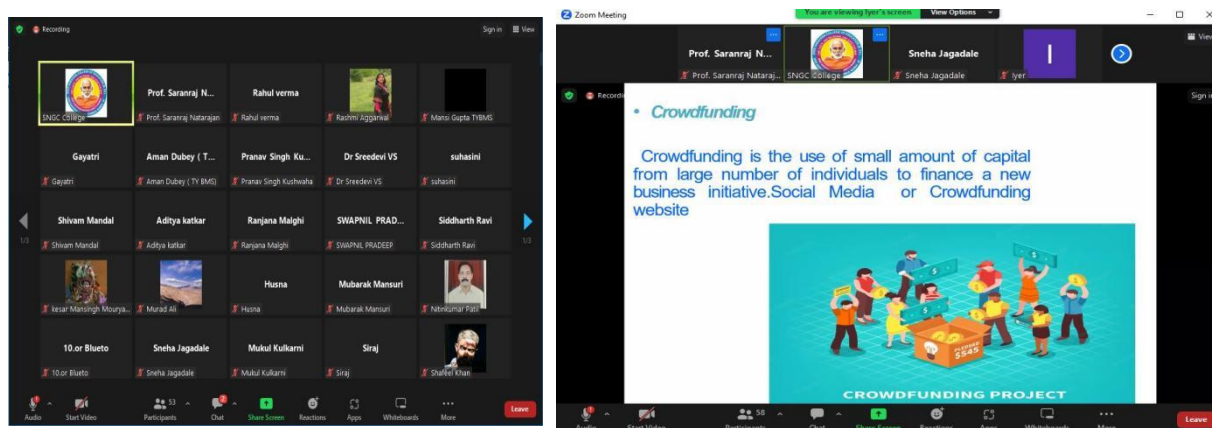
Recording

Sign in View

SNGC College

Prof. Saranraj N...
Prof. Saranraj Natarajan

Rahul verma
Rahul verma

Rashmi Aggarwal

Mansi Gupta TYBMS

Gayatri
Gayatri

Aman Dubey ( T...
Aman Dubey ( TY BMS)

Pranav Singh Ku...
Pranav Singh Kushwaha

Dr Sreedevi VS
Dr Sreedevi VS

suhasini
suhasini

Shivam Mandal
Shivam Mandal

Aditya katkar
Aditya katkar

Ranjana Malghi
Ranjana Malghi

SWAPNIL PRAD...
SWAPNIL PRADEEP

Siddharth Ravi
Siddharth Ravi

1/3

1/3

kesar Mansingh Mourya...

Murad Ali

Husna
Husna

Mubarak Mansuri
Mubarak Mansuri

Nitinkumar Patil

10.or Blueto
10.or Blueto

Sneha Jagadale
Sneha Jagadale

Mukul Kulkarni
Mukul Kulkarni

Siraj
Siraj

Shafeel Khan

Audio Start Video 53 Participants Chat Share Screen Reactions Apps Whiteboards More Leave

Zoom Meeting

You are viewing Iyer's screen View Options

Prof. Saranraj N...
Prof. Saranraj Nataraj...

SNGC College

Sneha Jagadale
Sneha Jagadale

I
Iyer

View

Recording

Sign in

• Crowdfunding

Crowdfunding is the use of small amount of capital from large number of individuals to finance a new business initiative.Social Media or Crowdfunding website

PLEDGED $545

CROWDFUNDING PROJECT

Audio Start Video 58 Participants Chat Share Screen Reactions Apps Whiteboards More Leave